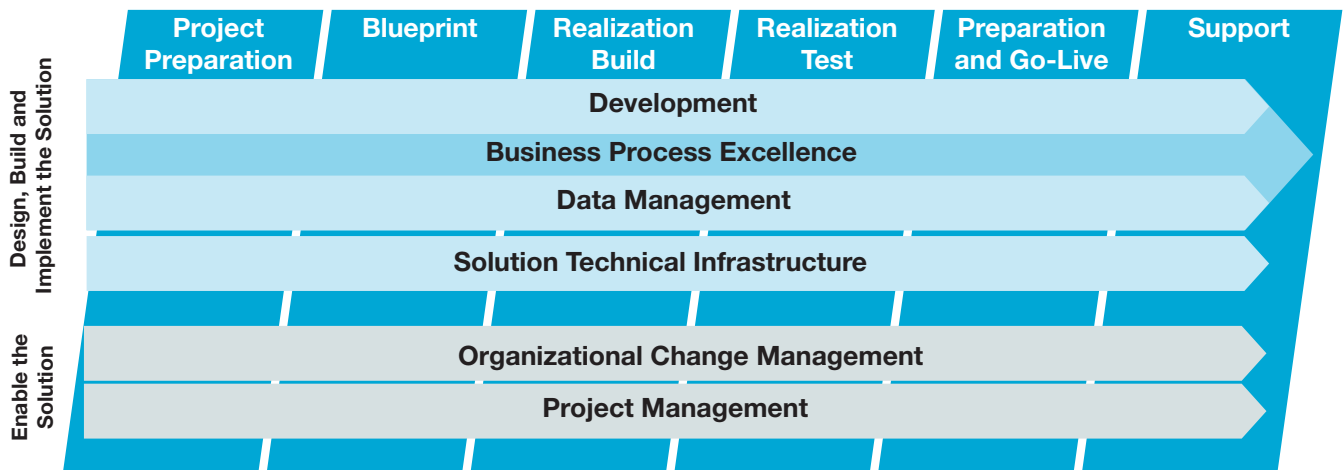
Project Preparation

Blueprint

Realization Build

Realization Test

Preparation and Go-Live

Support

Design, Build and Implement the Solution

Development

Business Process Excellence

Data Management

Solution Technical Infrastructure

Enable the Solution

Organizational Change Management

Project Management